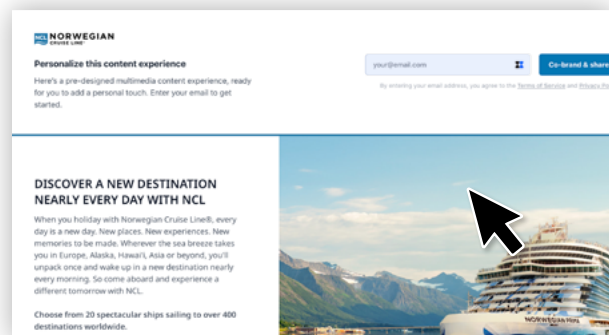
NCL NORWEGIAN CRUISE LINE

Personalize this content experience

Here's a pre-designed multimedia content experience, ready for you to add a personal touch. Enter your email to get started.

your@email.com

Co-brand & share

By entering your email address, you agree to the Terms of Service and Privacy Po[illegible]

DISCOVER A NEW DESTINATION NEARLY EVERY DAY WITH NCL

When you holiday with Norwegian Cruise Line®, every day is a new day. New places. New experiences. New memories to be made. Wherever the sea breeze takes you in Europe, Alaska, Hawai'i, Asia or beyond, you'll unpack once and wake up in a new destination nearly every morning. So come aboard and experience a different tomorrow with NCL.

Choose from 20 spectacular ships sailing to over 400 destinations worldwide.

NORWEGIAN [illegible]